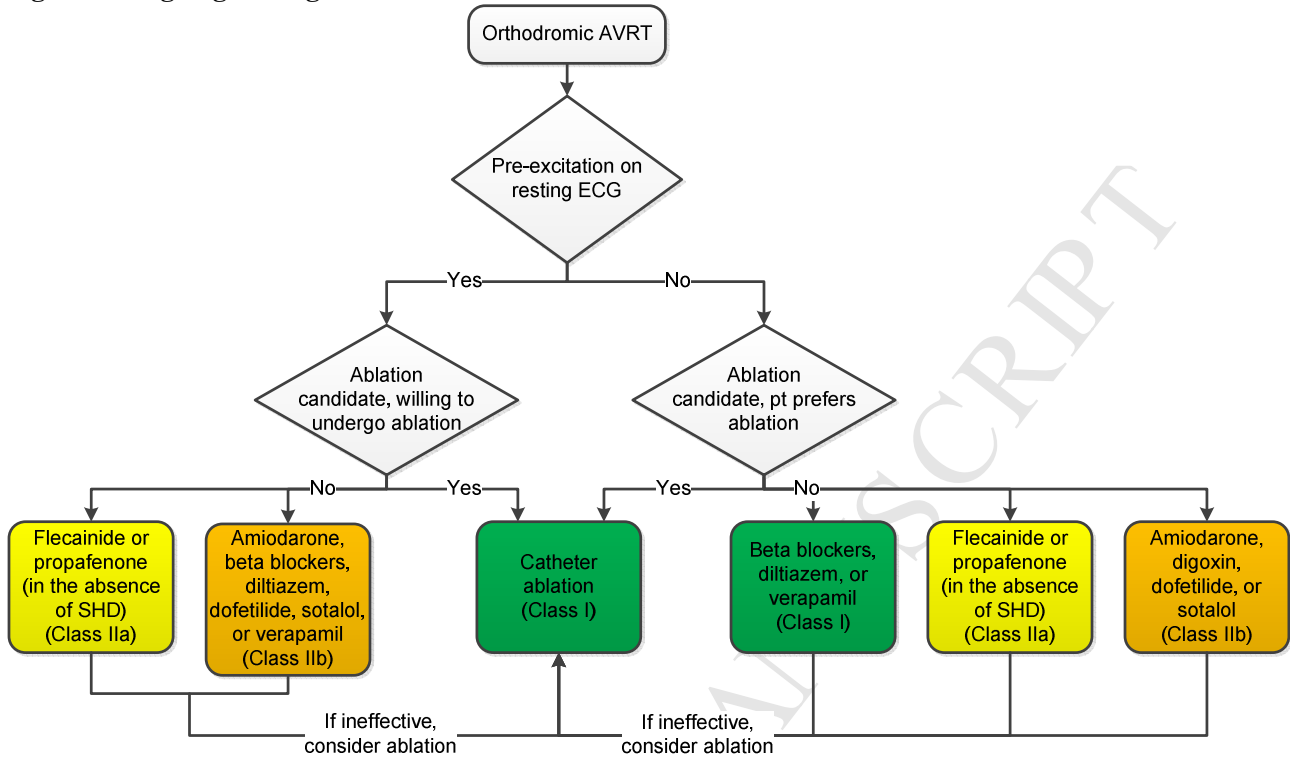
Orthodromic AVRT

Pre-excitation on resting ECG

Yes

No

Ablation candidate, willing to undergo ablation

Ablation candidate, pt prefers ablation

No

Yes

Yes

No

Flecainide or propafenone (in the absence of SHD) (Class IIa)

Amiodarone, beta blockers, diltiazem, dofetilide, sotalol, or verapamil (Class IIb)

Catheter ablation (Class I)

Beta blockers, diltiazem, or verapamil (Class I)

Flecainide or propafenone (in the absence of SHD) (Class IIa)

Amiodarone, digoxin, dofetilide, or sotalol (Class IIb)

If ineffective, consider ablation

If ineffective, consider ablation

MANUSCRIPT